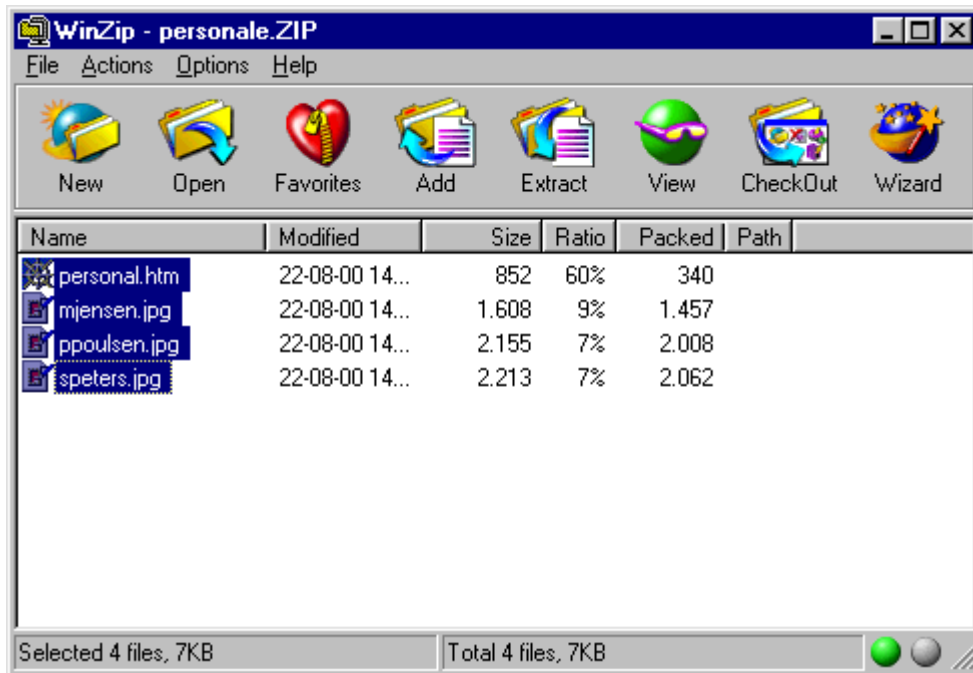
WinZip - personale.ZIP

File Actions Options Help

New Open Favorites Add Extract View CheckOut Wizard

| Name | Modified | Size | Ratio | Packed | Path |
|---|---|---|---|---|---|
| personal.htm | 22-08-00 14... | 852 | 60% | 340 | |
| mjensen.jpg | 22-08-00 14... | 1.608 | 9% | 1.457 | |
| ppoulsen.jpg | 22-08-00 14... | 2.155 | 7% | 2.008 | |
| speters.jpg | 22-08-00 14... | 2.213 | 7% | 2.062 | |

Selected 4 files, 7KB

Total 4 files, 7KB